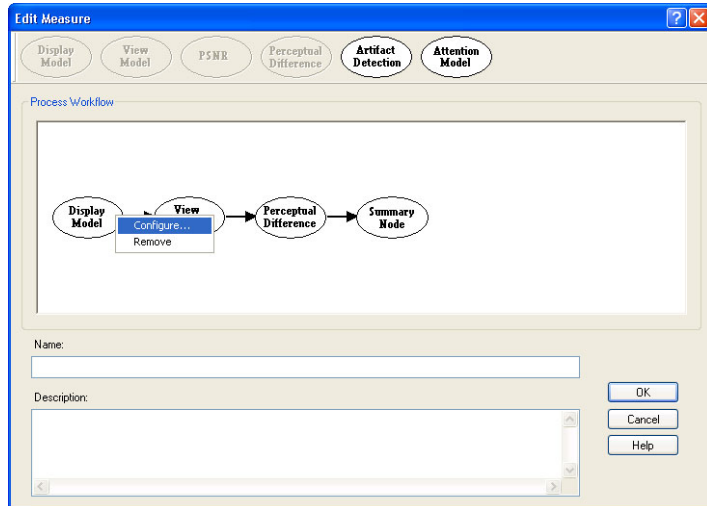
Edit Measure

Display Model
View Model
PSNR
Perceptual Difference
Artifact Detection
Attention Model

Process Workflow

Display Model
View
Configure...
Remove
Perceptual Difference
Summary Node

Name:

Description:

OK
Cancel
Help